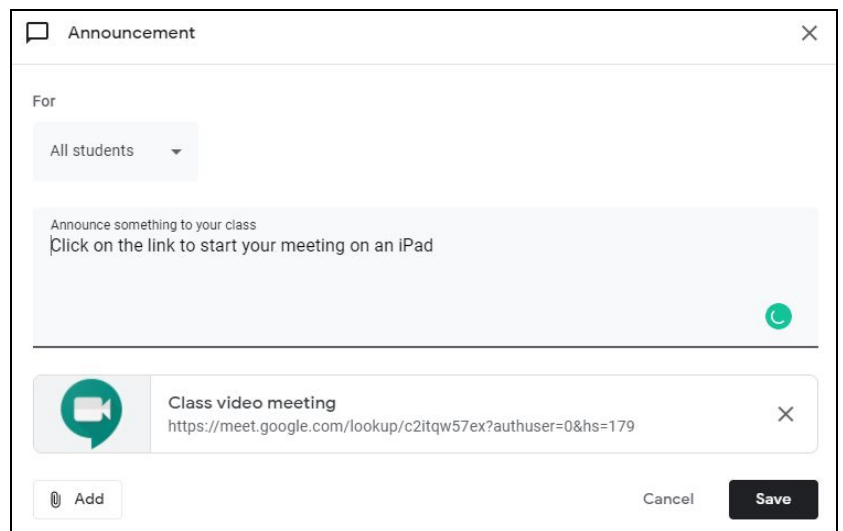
Announcement

For

All students

Announce something to your class
Click on the link to start your meeting on an iPad

Class video meeting
https://meet.google.com/lookup/c2itqw57ex?authuser=0&hs=179

Add

Cancel

Save